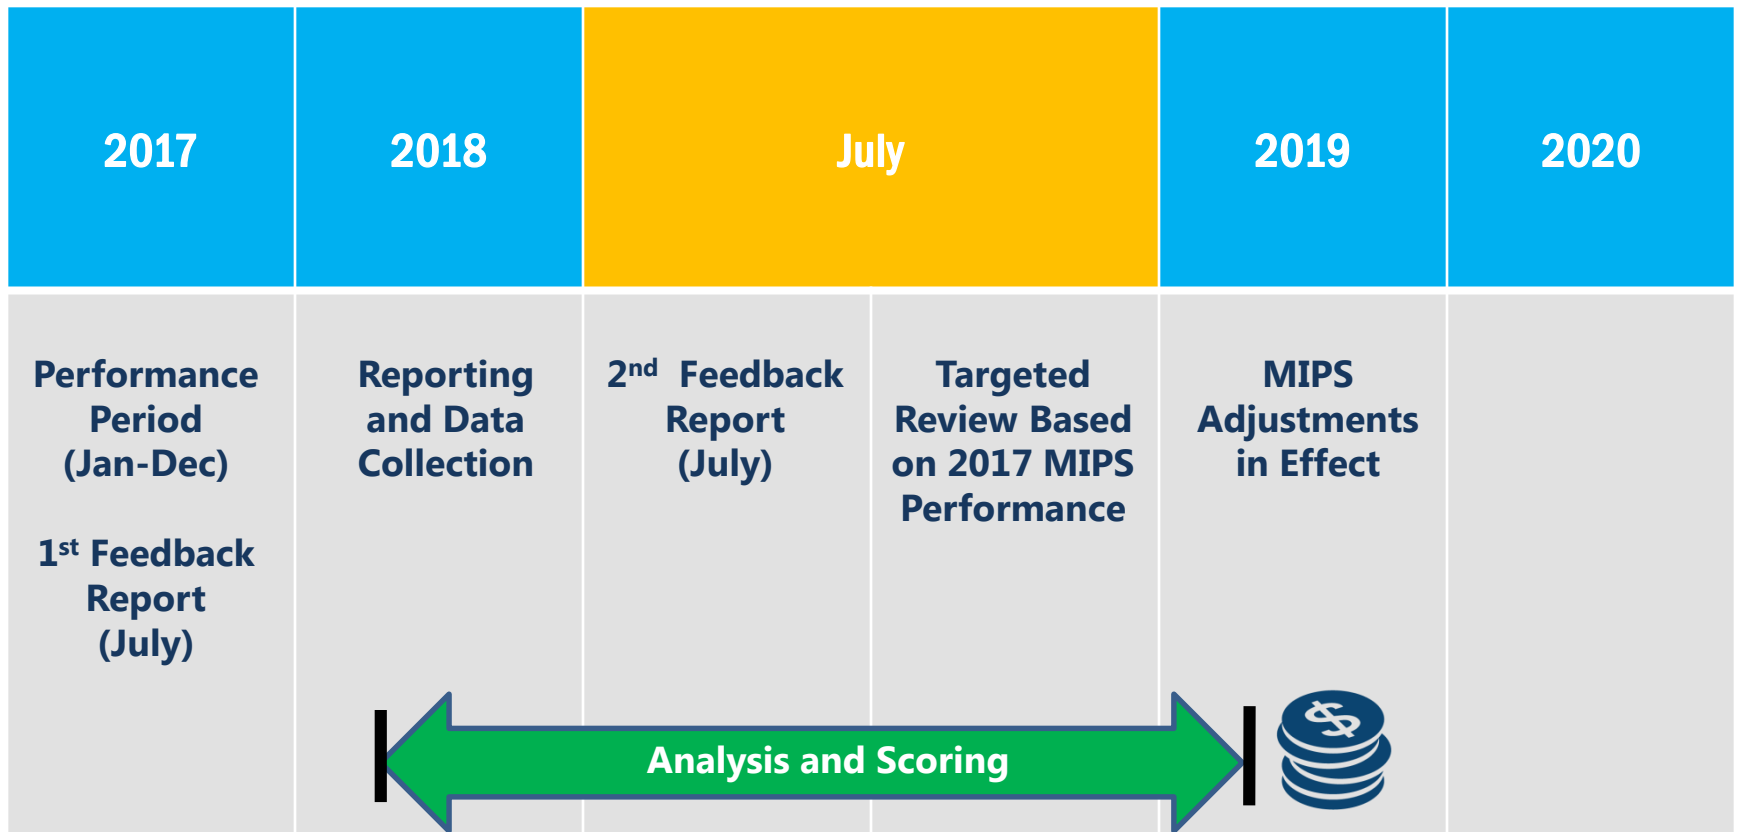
| 2017 | 2018 | July | | 2019 | 2020 |
|---|---|---|---|---|---|
| Performance Period (Jan-Dec)<br><br>1$^{st}$ Feedback Report (July) | Reporting and Data Collection | 2$^{nd}$ Feedback Report (July) | Targeted Review Based on 2017 MIPS Performance | MIPS Adjustments in Effect | |

Analysis and Scoring

$